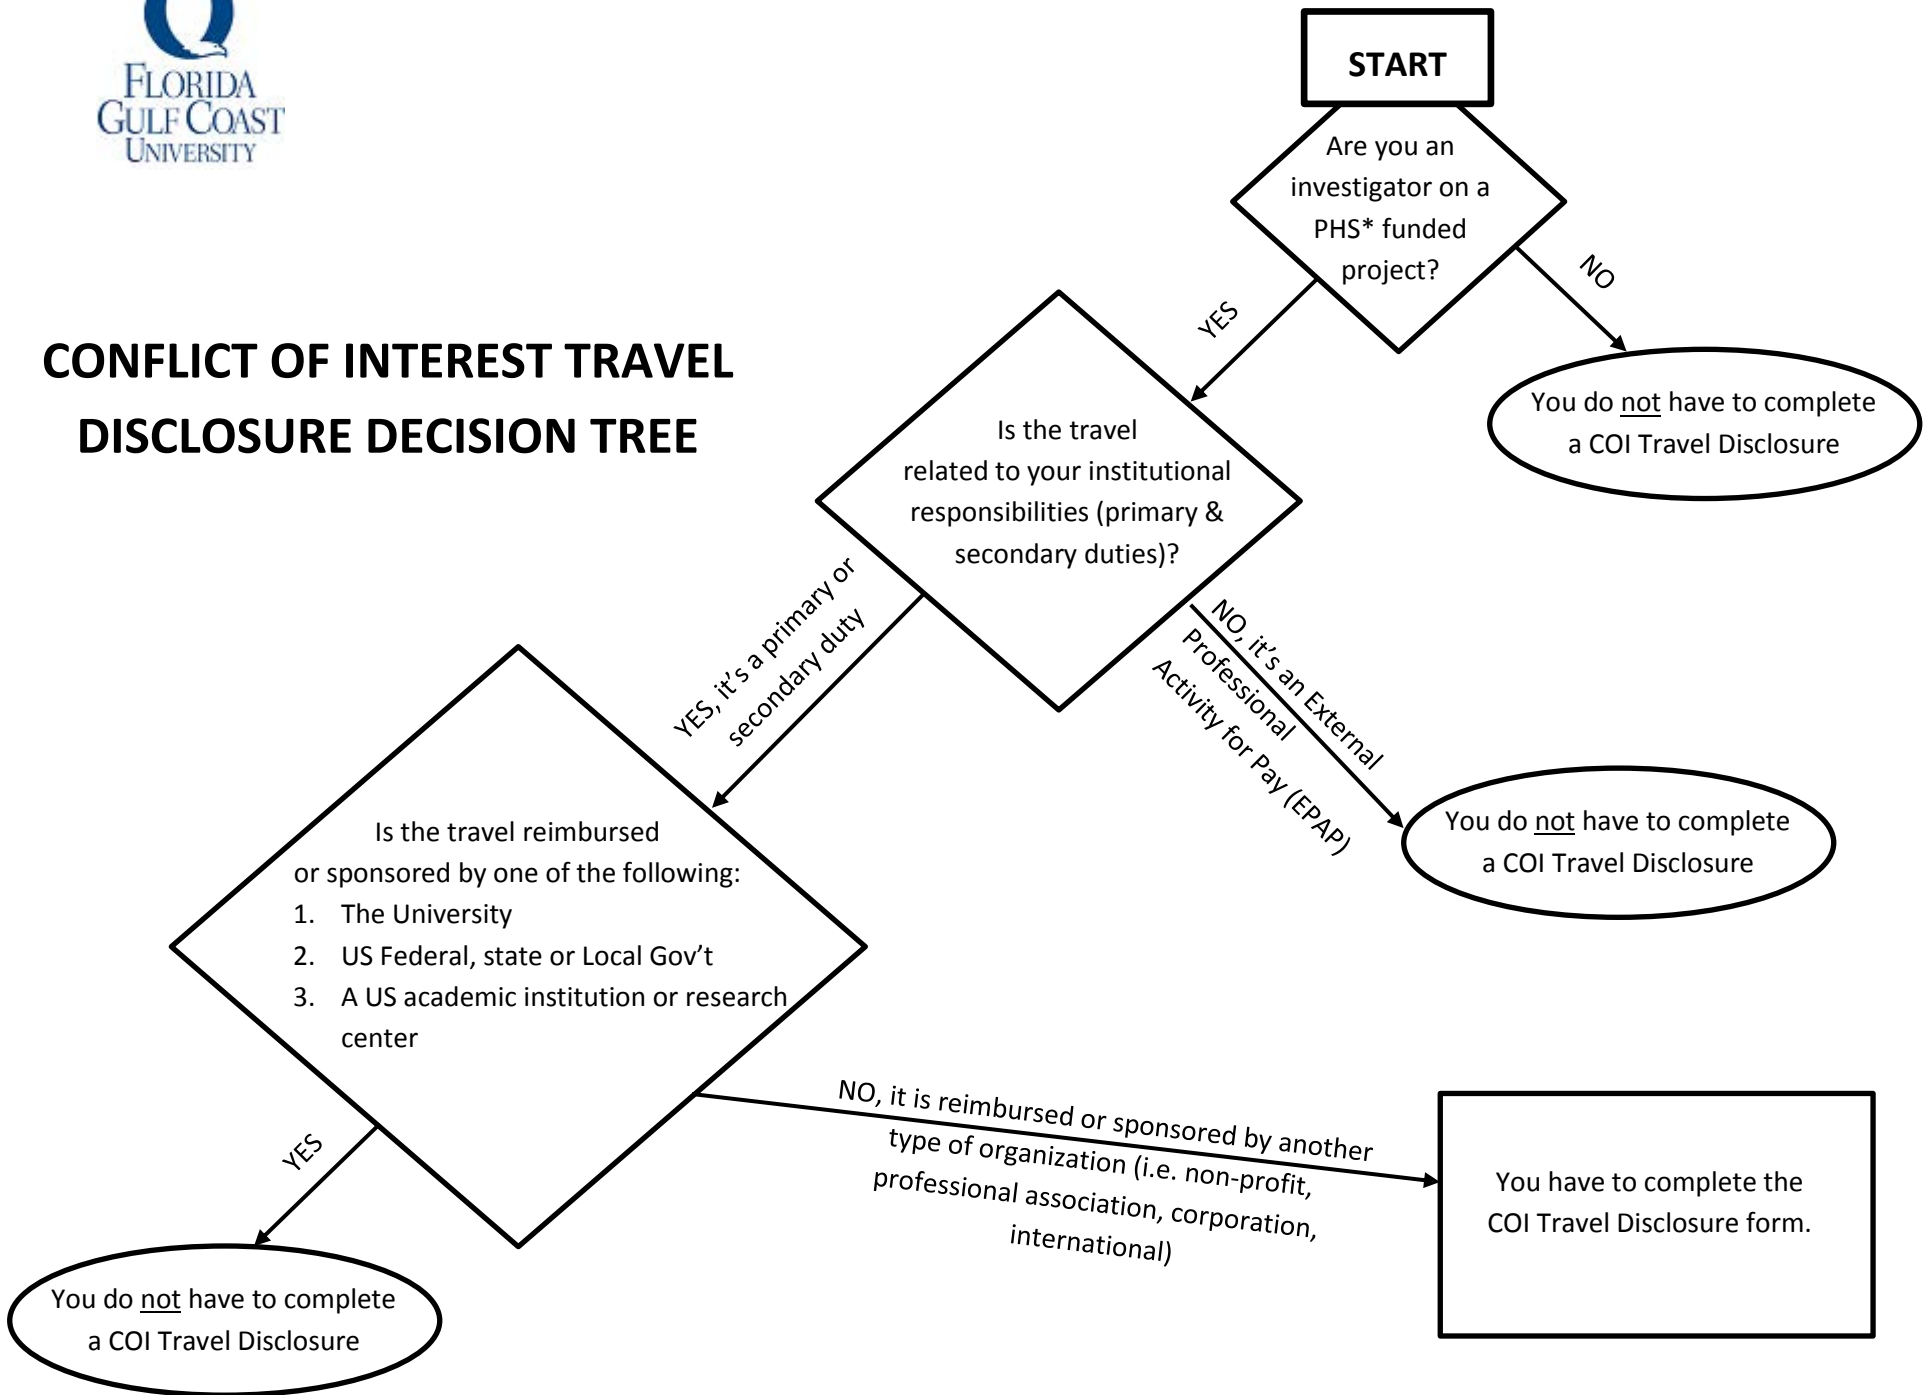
FLORIDA GULF COAST UNIVERSITY

CONFLICT OF INTEREST TRAVEL DISCLOSURE DECISION TREE

START

Are you an investigator on a PHS* funded project?

NO

You do not have to complete a COI Travel Disclosure

YES

Is the travel related to your institutional responsibilities (primary & secondary duties)?

NO, it's an External Professional Activity for Pay (EPAP)

You do not have to complete a COI Travel Disclosure

YES, it's a primary or secondary duty

Is the travel reimbursed or sponsored by one of the following:
1. The University
2. US Federal, state or Local Gov't
3. A US academic institution or research center

NO, it is reimbursed or sponsored by another type of organization (i.e. non-profit, professional association, corporation, international)

You have to complete the COI Travel Disclosure form.

YES

You do not have to complete a COI Travel Disclosure